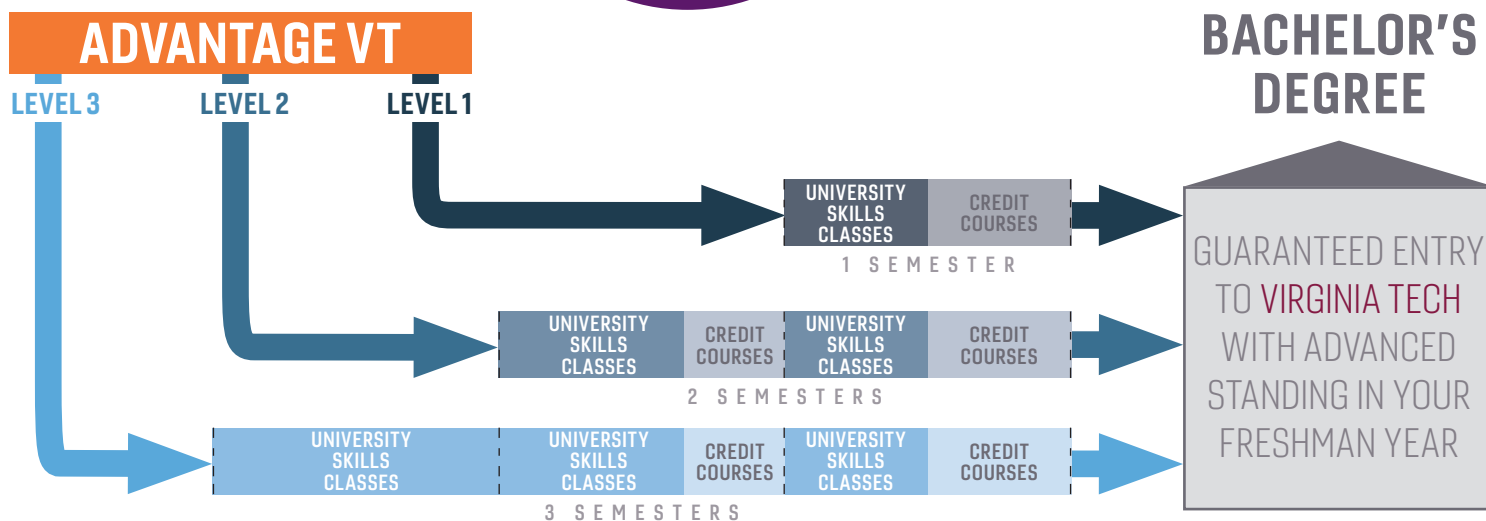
ADVANTAGE VT

LEVEL 3

LEVEL 2

LEVEL 1

BACHELOR'S DEGREE

UNIVERSITY SKILLS CLASSES

CREDIT COURSES

1 SEMESTER

UNIVERSITY SKILLS CLASSES

CREDIT COURSES

UNIVERSITY SKILLS CLASSES

CREDIT COURSES

2 SEMESTERS

UNIVERSITY SKILLS CLASSES

UNIVERSITY SKILLS CLASSES

CREDIT COURSES

UNIVERSITY SKILLS CLASSES

CREDIT COURSES

3 SEMESTERS

GUARANTEED ENTRY TO VIRGINIA TECH WITH ADVANCED STANDING IN YOUR FRESHMAN YEAR